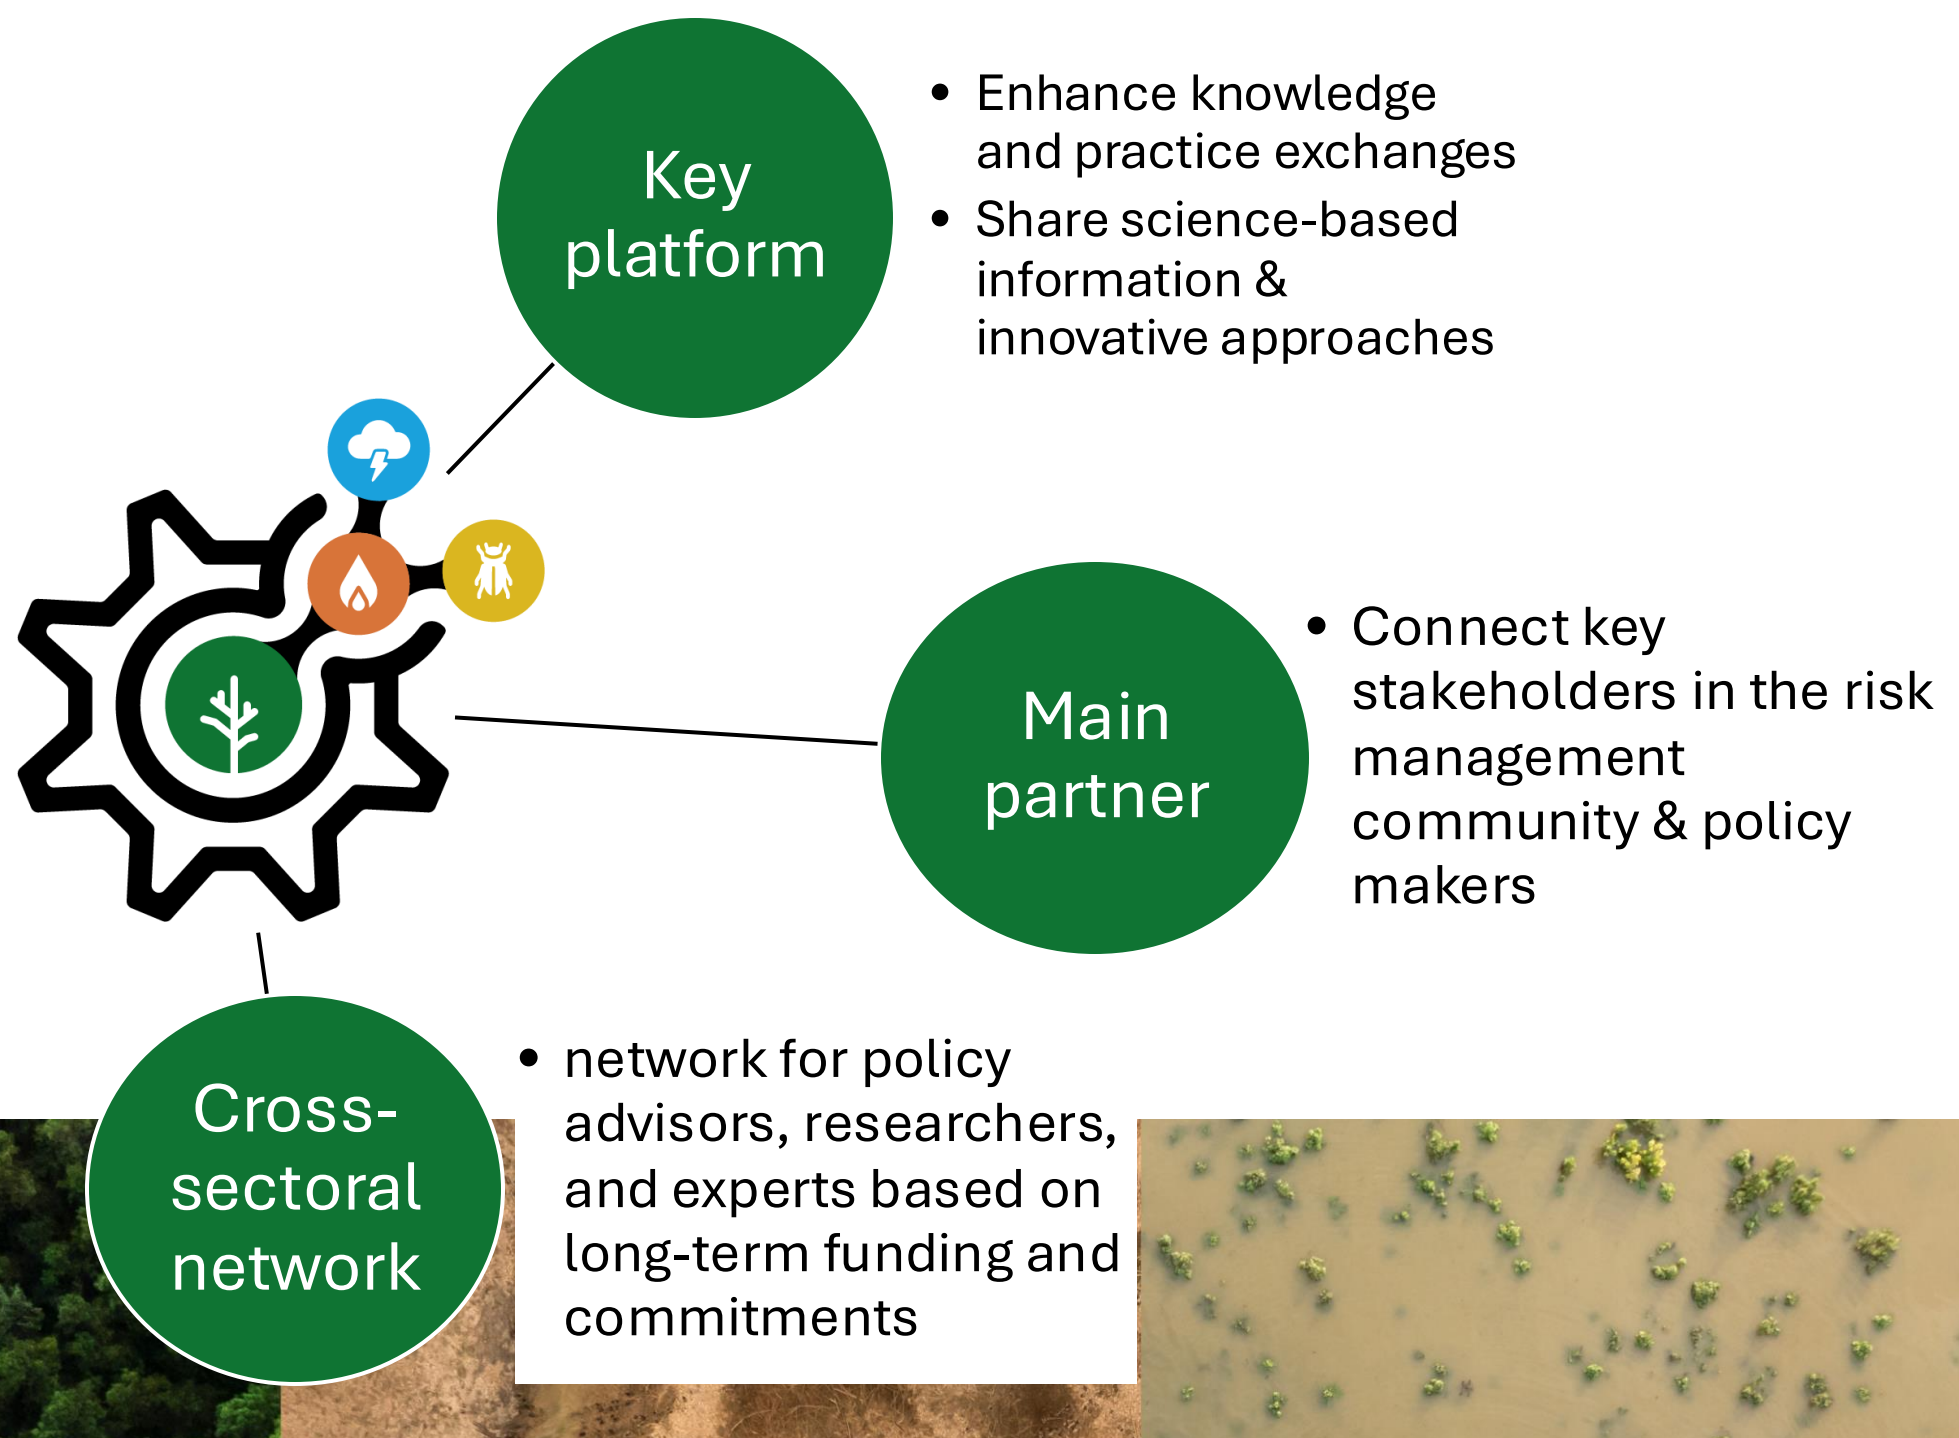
Key platform

- Enhance knowledge and practice exchanges
- Share science-based information & innovative approaches

Main partner

- Connect key stakeholders in the risk management community & policy makers

Cross-sectoral network

- network for policy advisors, researchers, and experts based on long-term funding and commitments